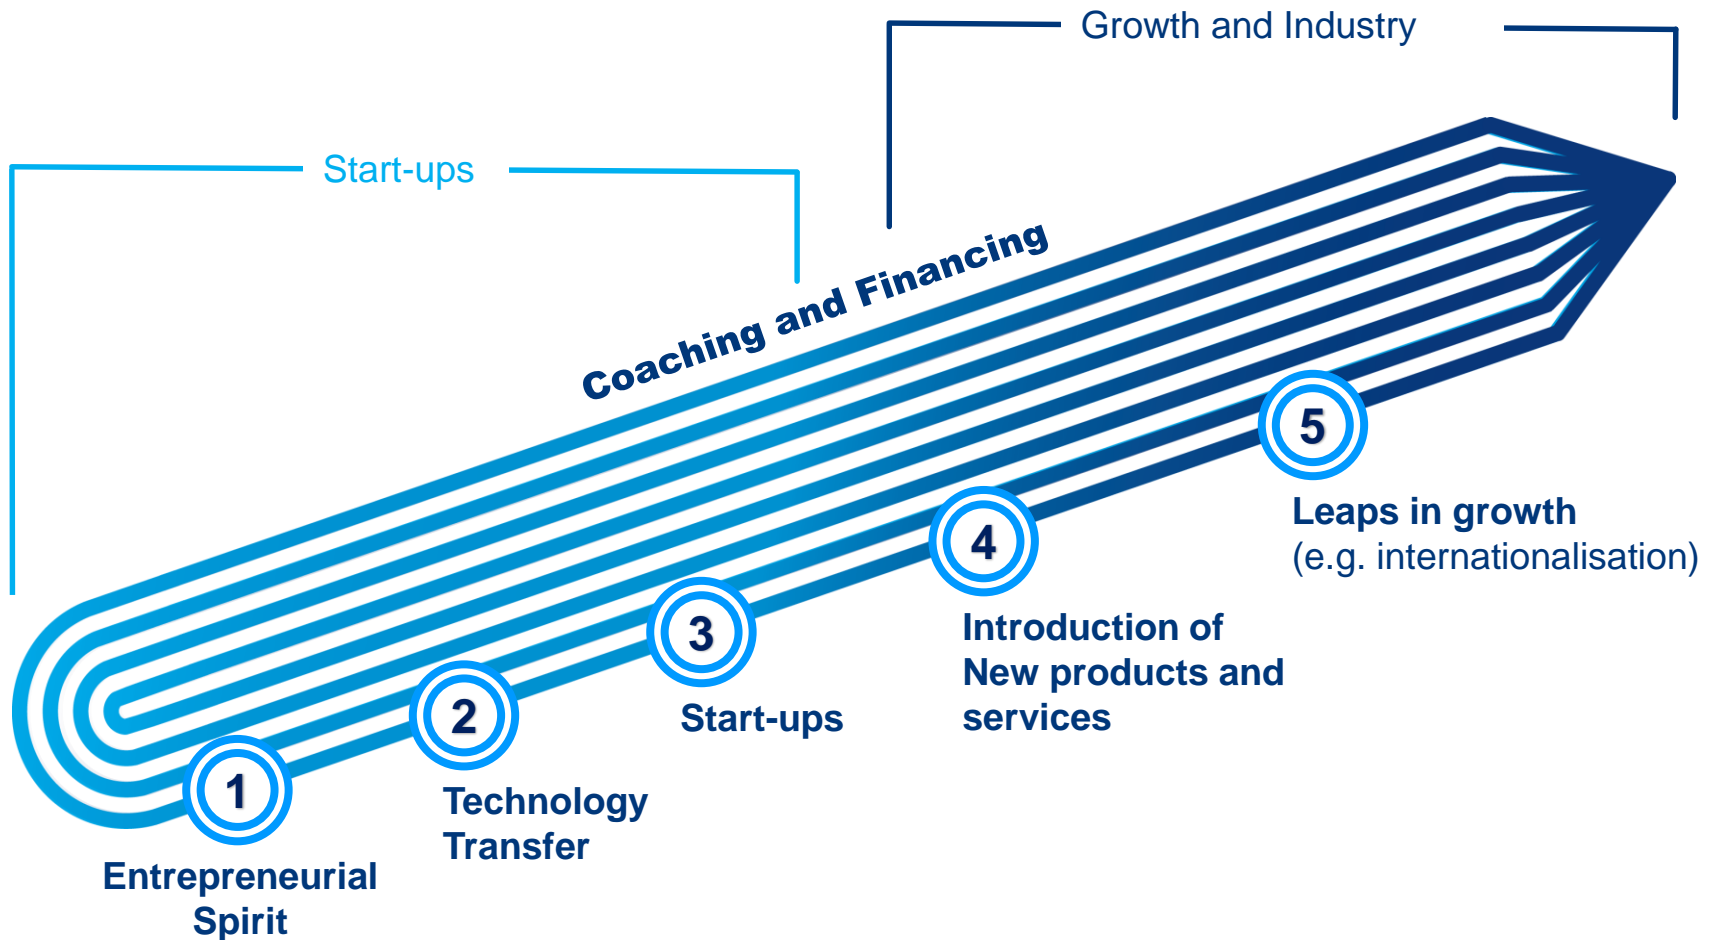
Growth and Industry

Start-ups

Coaching and Financing

5
Leaps in growth
(e.g. internationalisation)

4
Introduction of New products and services

3
Start-ups

2
Technology Transfer

1
Entrepreneurial Spirit